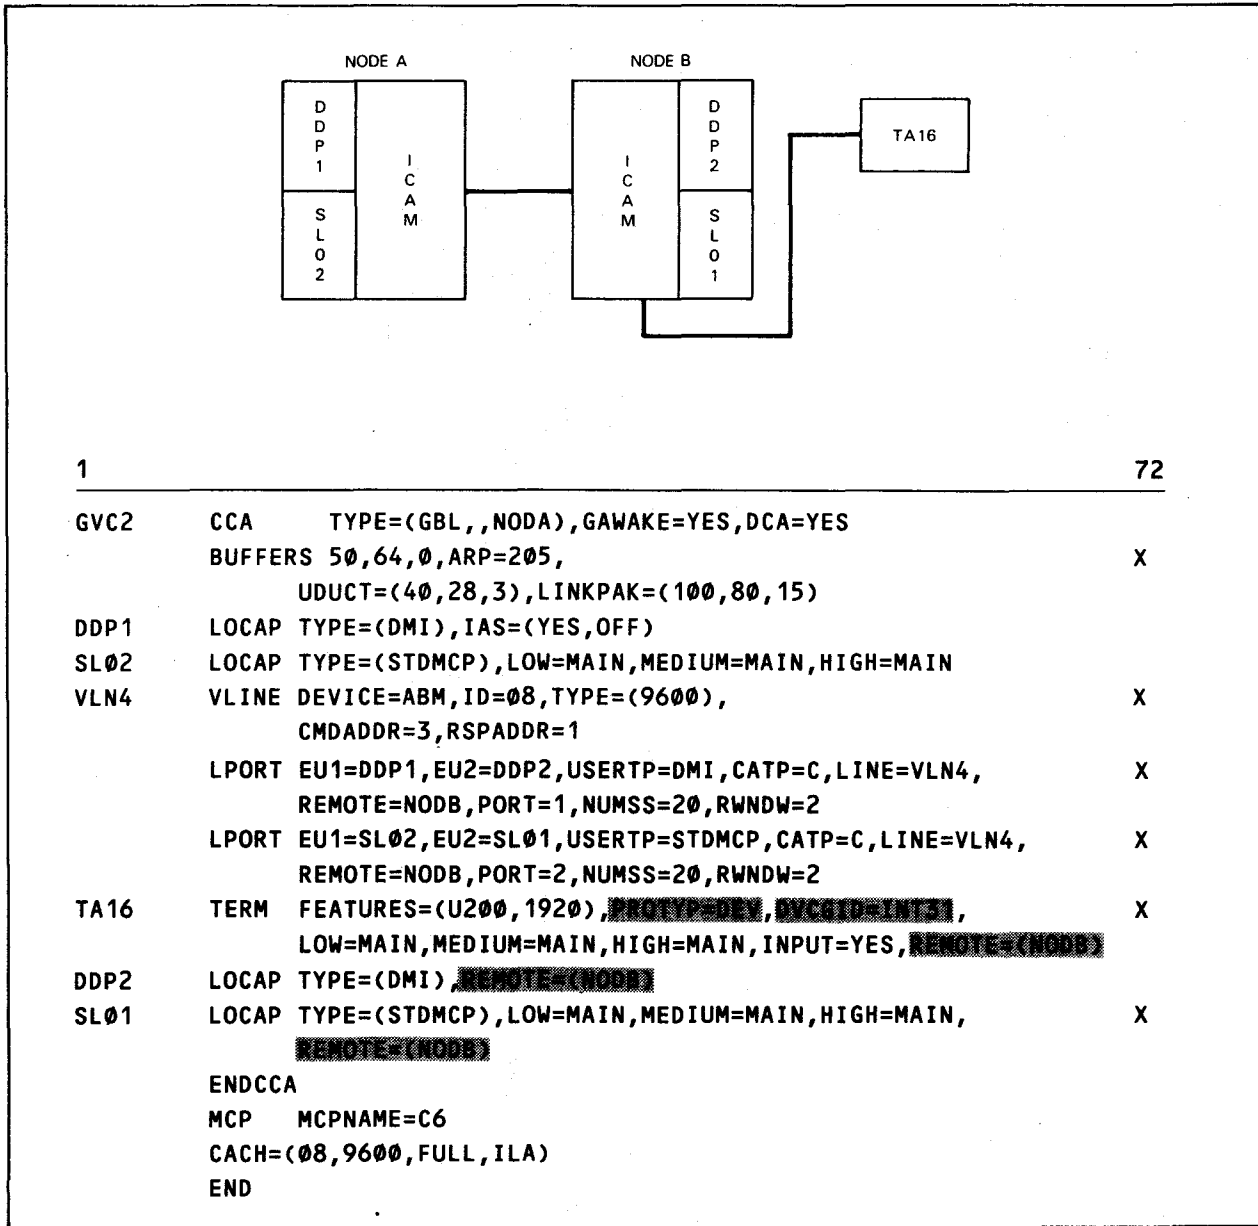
NODE A

NODE B

DDP1

SL02

ICAM

ICAM

DDP2

SL01

TA16

1 72

GVC2 CCA TYPE=(GBL,,NODA),GAWAKE=YES,DCA=YES
BUFFERS 5Ø,64,Ø,ARP=2Ø5, X
UDUCT=(4Ø,28,3),LINKPAK=(1ØØ,8Ø,15)
DDP1 LOCAP TYPE=(DMI),IAS=(YES,OFF)
SLØ2 LOCAP TYPE=(STDMCP),LOW=MAIN,MEDIUM=MAIN,HIGH=MAIN
VLN4 VLINE DEVICE=ABM,ID=Ø8,TYPE=(96ØØ), X
CMDADDR=3,RSPADDR=1
LPORT EU1=DDP1,EU2=DDP2,USERTP=DMI,CATP=C,LINE=VLN4, X
REMOTE=NODB,PORT=1,NUMSS=2Ø,RWNDW=2
LPORT EU1=SLØ2,EU2=SLØ1,USERTP=STDMCP,CATP=C,LINE=VLN4, X
REMOTE=NODB,PORT=2,NUMSS=2Ø,RWNDW=2
TA16 TERM FEATURES=(U2ØØ,192Ø),PROTYP=DEV,DVCGID=INT31, X
LOW=MAIN,MEDIUM=MAIN,HIGH=MAIN,INPUT=YES,REMOTE=(NODB)
DDP2 LOCAP TYPE=(DMI),REMOTE=(NODB)
SLØ1 LOCAP TYPE=(STDMCP),LOW=MAIN,MEDIUM=MAIN,HIGH=MAIN, X
REMOTE=(NODB)
ENDCCA
MCP MCPNAME=C6
CACH=(Ø8,96ØØ,FULL,ILA)
END